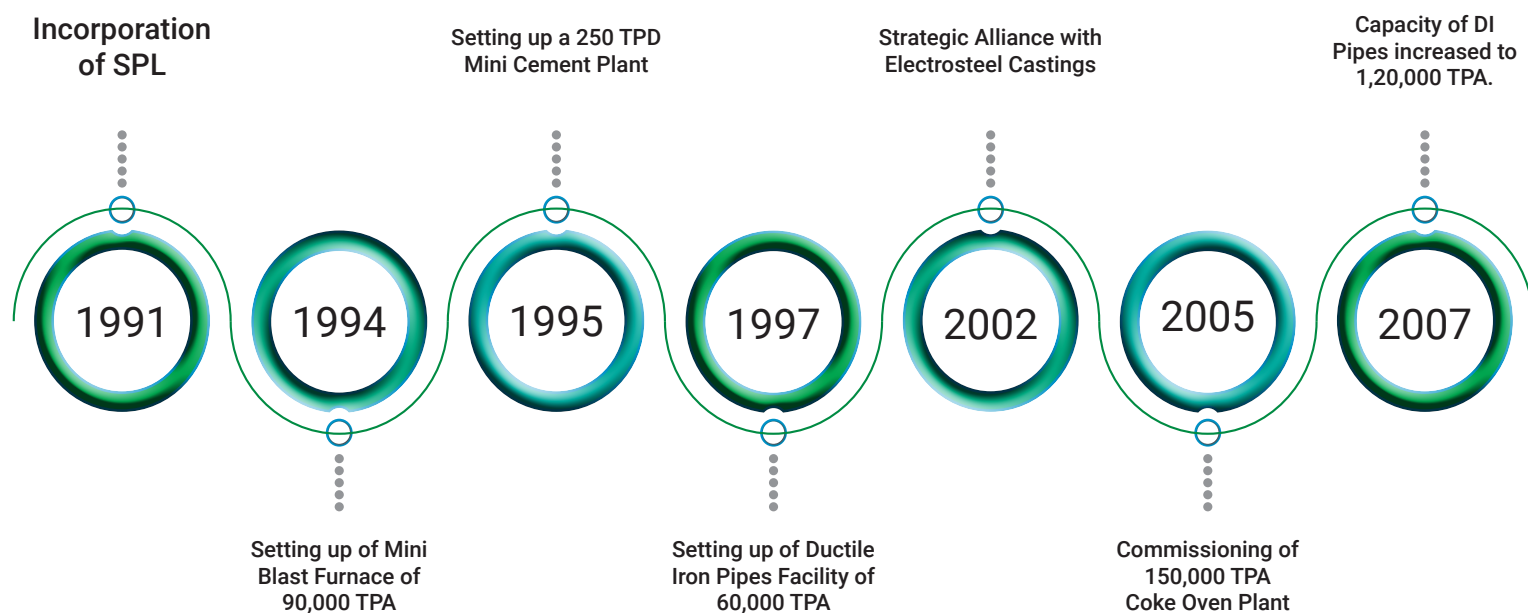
Incorporation of SPL

1991

1994

Setting up of Mini Blast Furnace of 90,000 TPA

Setting up a 250 TPD Mini Cement Plant

1995

1997

Setting up of Ductile Iron Pipes Facility of 60,000 TPA

Strategic Alliance with Electrosteel Castings

2002

2005

Commissioning of 150,000 TPA Coke Oven Plant

Capacity of DI Pipes increased to 1,20,000 TPA.

2007